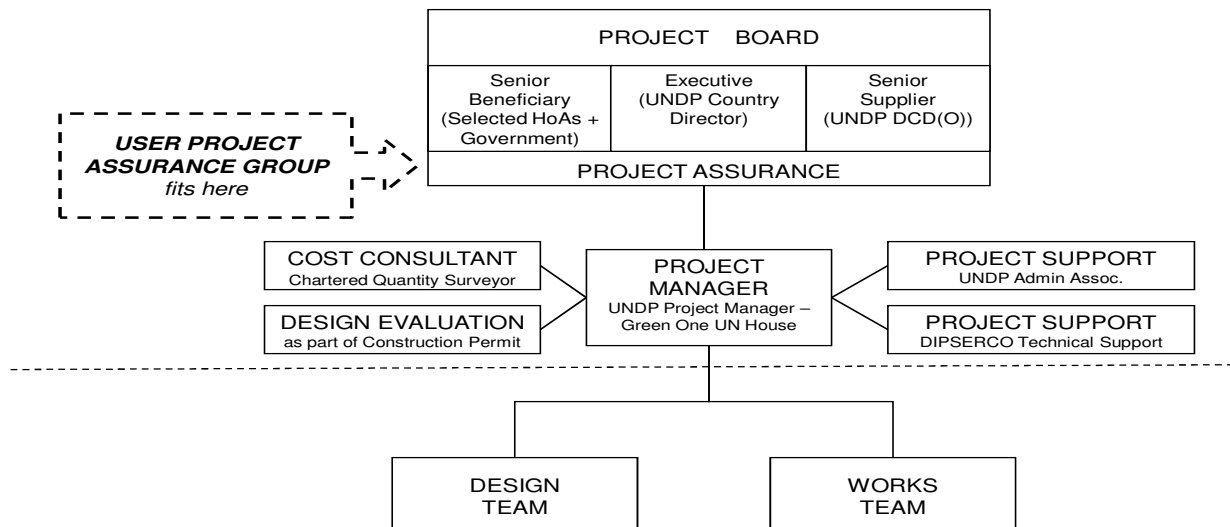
PROJECT BOARD

Senior Beneficiary (Selected HoAs + Government)

Executive (UNDP Country Director)

Senior Supplier (UNDP DCD(O))

PROJECT ASSURANCE

*USER PROJECT ASSURANCE GROUP* *fits here*

COST CONSULTANT
Chartered Quantity Surveyor

DESIGN EVALUATION
as part of Construction Permit

PROJECT MANAGER
UNDP Project Manager – Green One UN House

PROJECT SUPPORT
UNDP Admin Assoc.

PROJECT SUPPORT
DIPSERCO Technical Support

DESIGN TEAM

WORKS TEAM